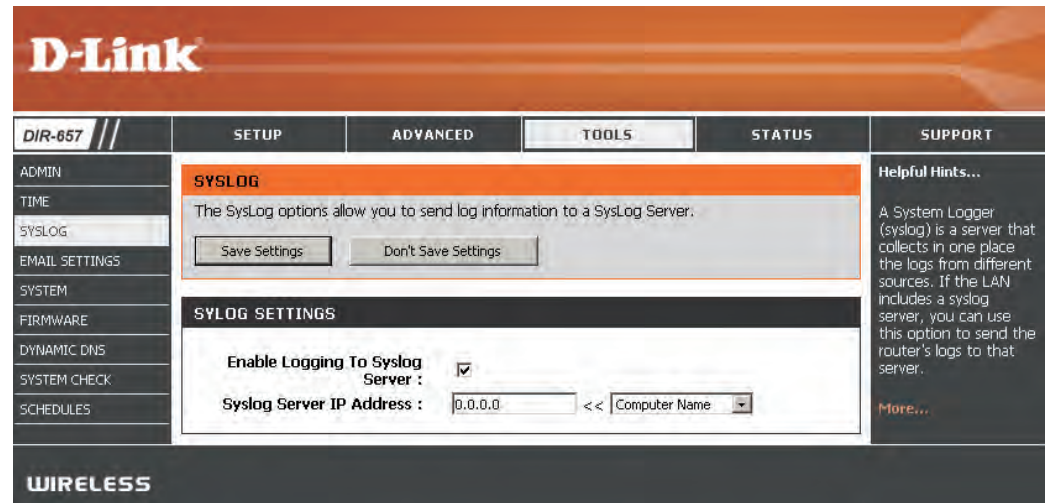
D-Link

DIR-657

SETUP | ADVANCED | TOOLS | STATUS | SUPPORT

ADMIN
TIME
SYSLOG
EMAIL SETTINGS
SYSTEM
FIRMWARE
DYNAMIC DNS
SYSTEM CHECK
SCHEDULES

SYSLOG

The SysLog options allow you to send log information to a SysLog Server.

Save Settings    Don't Save Settings

SYLOG SETTINGS

Enable Logging To Syslog Server : ☑

Syslog Server IP Address : 0.0.0.0 << Computer Name

Helpful Hints...

A System Logger (syslog) is a server that collects in one place the logs from different sources. If the LAN includes a syslog server, you can use this option to send the router's logs to that server.

More...

WIRELESS